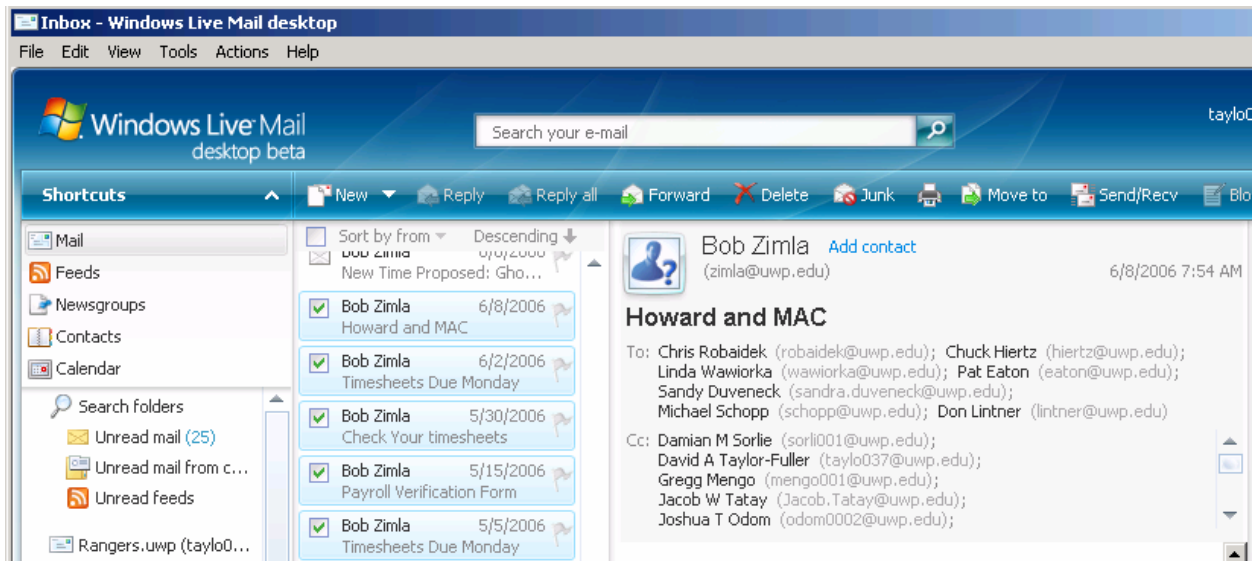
Inbox - Windows Live Mail desktop

File Edit View Tools Actions Help

Windows Live Mail desktop beta

Search your e-mail

taylo0

Shortcuts

New Reply Reply all Forward Delete Junk Move to Send/Recv Blo

Mail
Feeds
Newsgroups
Contacts
Calendar

Search folders
Unread mail (25)
Unread mail from c...
Unread feeds

Rangers.uwp (taylo0...

Sort by from Descending

Bob Zimla 6/8/2006
New Time Proposed: Gho...

Bob Zimla 6/8/2006
Howard and MAC

Bob Zimla 6/2/2006
Timesheets Due Monday

Bob Zimla 5/30/2006
Check Your timesheets

Bob Zimla 5/15/2006
Payroll Verification Form

Bob Zimla 5/5/2006
Timesheets Due Monday

Bob Zimla Add contact
(zimla@uwp.edu) 6/8/2006 7:54 AM

Howard and MAC

To: Chris Robaidek (robaidek@uwp.edu); Chuck Hiertz (hiertz@uwp.edu); Linda Wawiorka (wawiorka@uwp.edu); Pat Eaton (eaton@uwp.edu); Sandy Duveneck (sandra.duveneck@uwp.edu); Michael Schopp (schopp@uwp.edu); Don Lintner (lintner@uwp.edu);

Cc: Damian M Sorlie (sorli001@uwp.edu); David A Taylor-Fuller (taylo037@uwp.edu); Gregg Mengo (mengo001@uwp.edu); Jacob W Tatay (Jacob.Tatay@uwp.edu); Joshua T Odom (odom0002@uwp.edu);